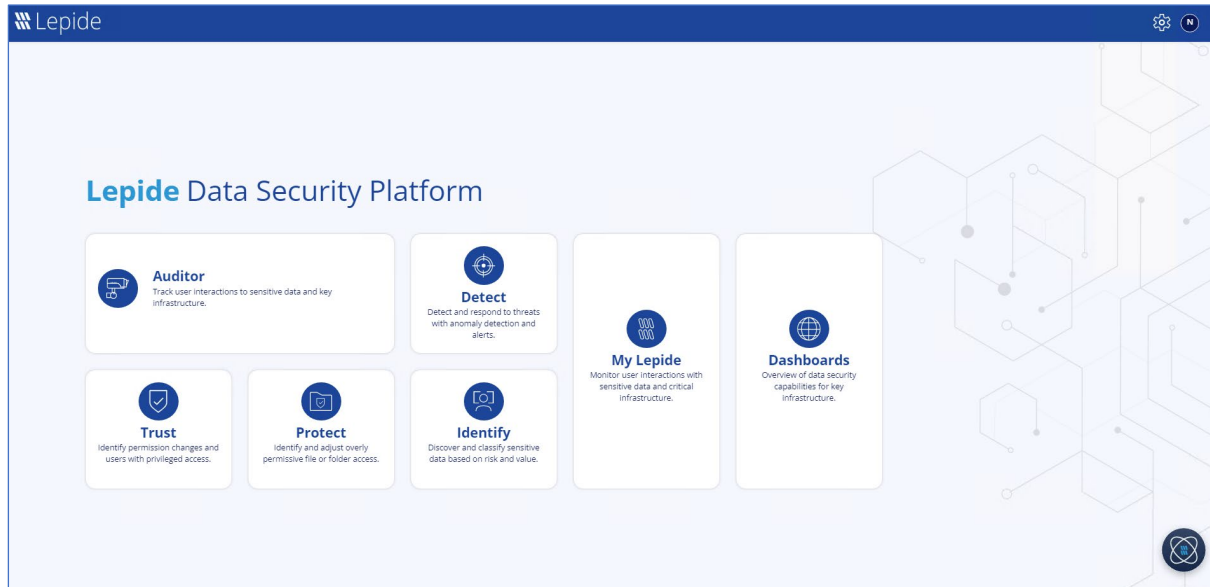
Lepide

N

Lepide Data Security Platform

Auditor
Track user interactions to sensitive data and key infrastructure.

Detect
Detect and respond to threats with anomaly detection and alerts.

My Lepide
Monitor user interactions with sensitive data and critical infrastructure.

Dashboards
Overview of data security capabilities for key infrastructure.

Trust
Identify permission changes and users with privileged access.

Protect
Identify and adjust overly permissive file or folder access.

Identify
Discover and classify sensitive data based on risk and value.